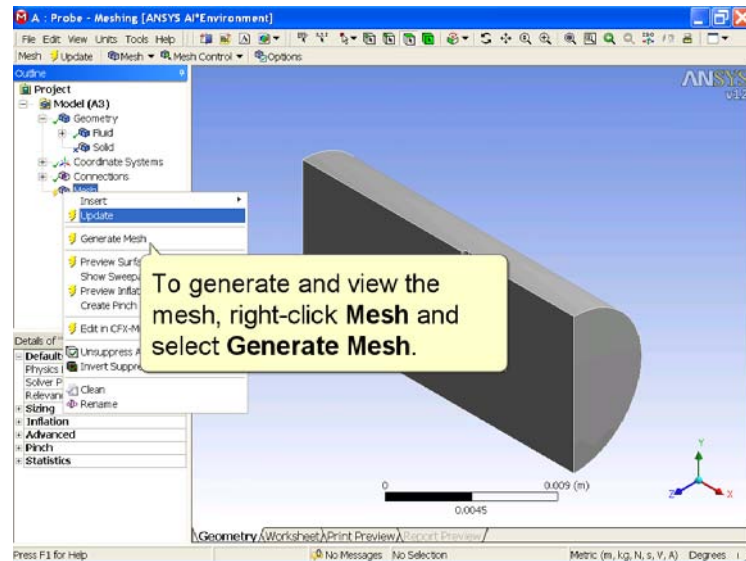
A : Probe - Meshing [ANSYS AI*Environment]

File Edit View Units Tools Help

Mesh Update Mesh Mesh Control Options

Outline

Project
Model (A3)
Geometry
Fluid
Solid
Coordinate Systems
Connections
Mesh

Insert
Update
Generate Mesh
Preview Surfa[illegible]
Show Sweepa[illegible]
Preview Infla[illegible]
Create Pinch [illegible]
Edit in CFX-M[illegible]
Unsuppress A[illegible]
Invert Suppre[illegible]
Clean
Rename

Details of "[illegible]
Default
Physics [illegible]
Solver P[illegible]
Relevan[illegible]
Sizing
Inflation
Advanced
Pinch
Statistics

To generate and view the mesh, right-click **Mesh** and select **Generate Mesh**.

ANSYS
v12

0
0.009 (m)
0.0045

Geometry Worksheet Print Preview Report Preview

Press F1 for Help
No Messages No Selection
Metric (m, kg, N, s, V, A) Degrees